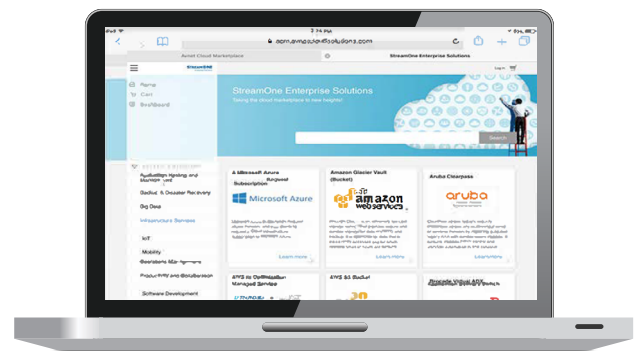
3:14 PM

apm.avnetcloudsolutions.com

Avnet Cloud Marketplace

StreamOne Enterprise Solutions

StreamONE

Log In

Home

Cart

Dashboard

StreamOne Enterprise Solutions

Taking the cloud marketplace to new heights!

Search

Application Hosting and Management

Backup & Disaster Recovery

Big Data

Infrastructure Services

IoT

Mobility

Security

Productivity and Collaboration

Software Development

A Microsoft Azure Subscription

Microsoft Azure

Learn more

Amazon Glacier Vault (Bucket)

amazon web services

Learn more

Aruba Clearpass

aruba

Learn more

AWS S3 Bucket